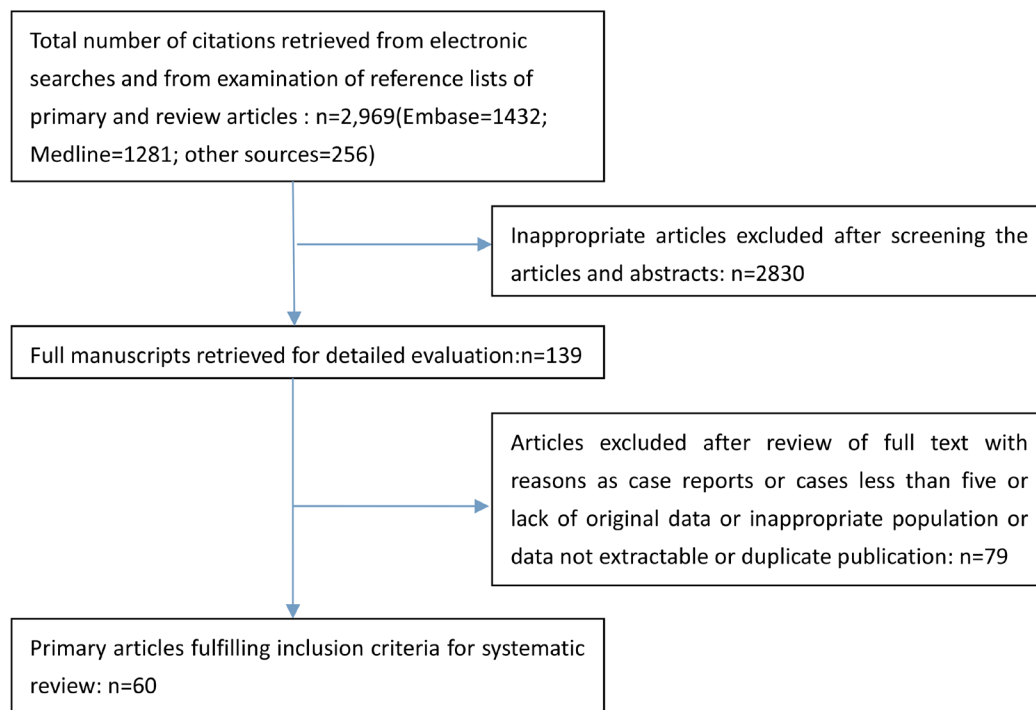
Total number of citations retrieved from electronic searches and from examination of reference lists of primary and review articles : n=2,969(Embase=1432; Medline=1281; other sources=256)

Inappropriate articles excluded after screening the articles and abstracts: n=2830

Full manuscripts retrieved for detailed evaluation:n=139

Articles excluded after review of full text with reasons as case reports or cases less than five or lack of original data or inappropriate population or data not extractable or duplicate publication: n=79

Primary articles fulfilling inclusion criteria for systematic review: n=60